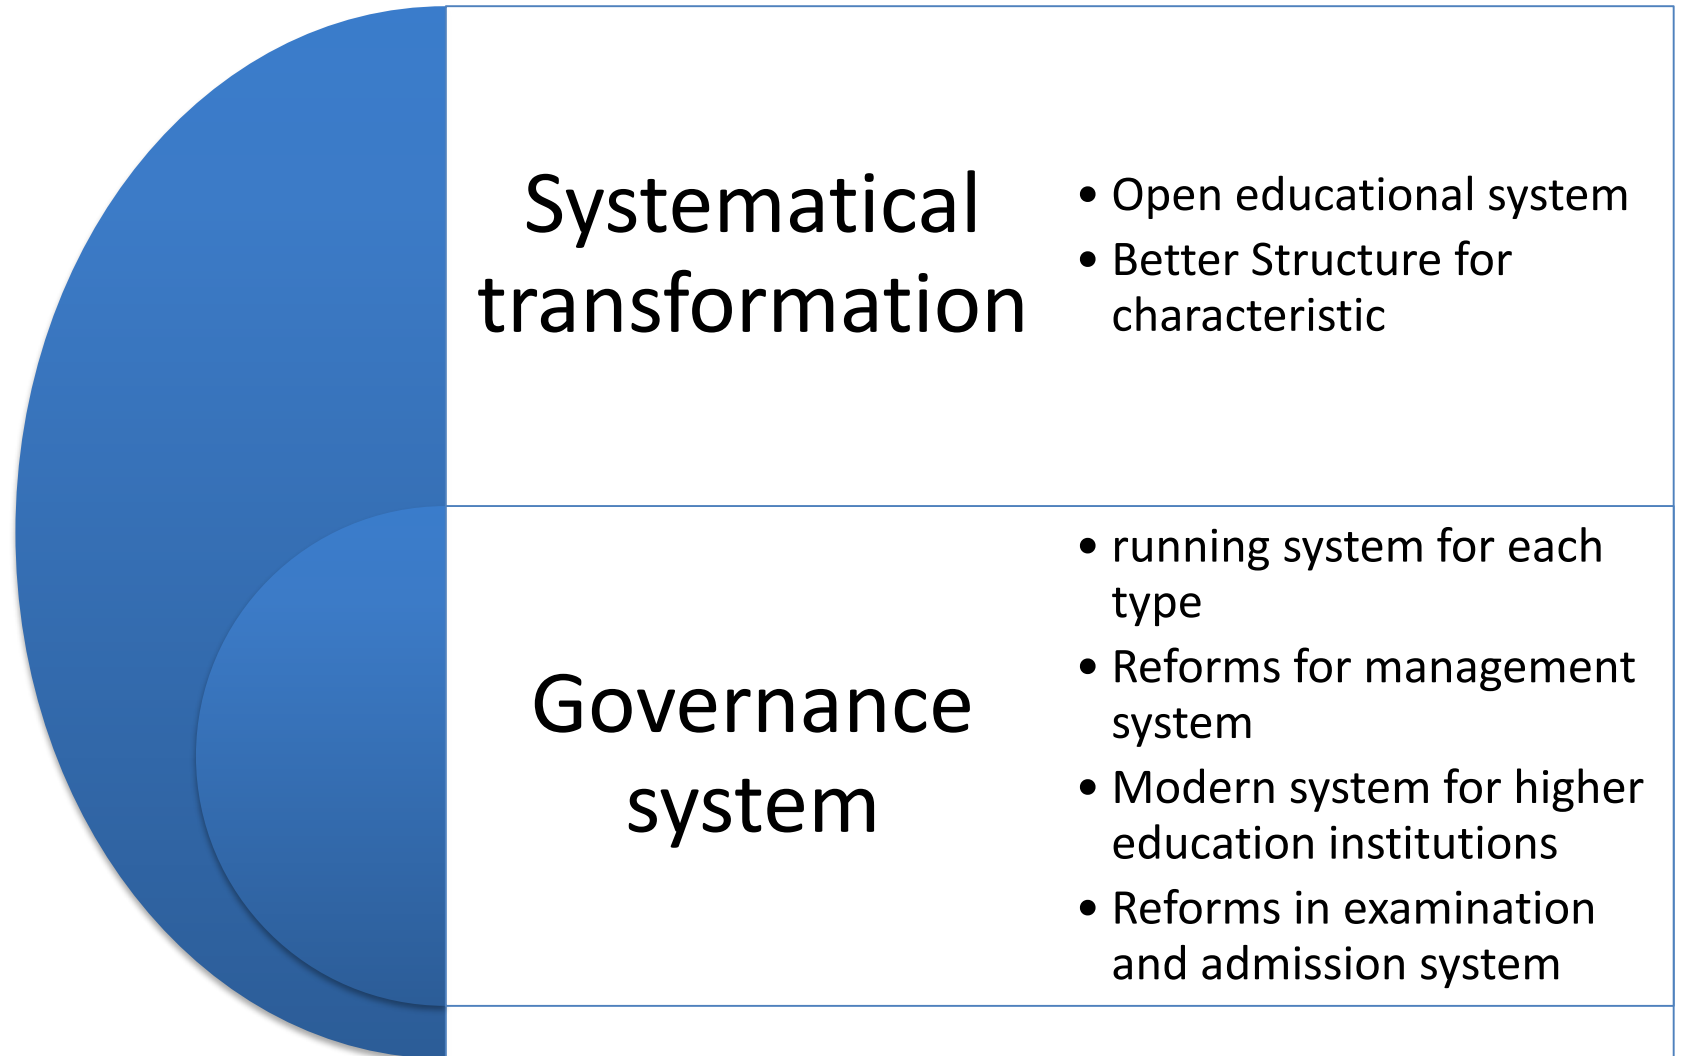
Systematical transformation

- Open educational system
- Better Structure for characteristic

Governance system

- running system for each type
- Reforms for management system
- Modern system for higher education institutions
- Reforms in examination and admission system